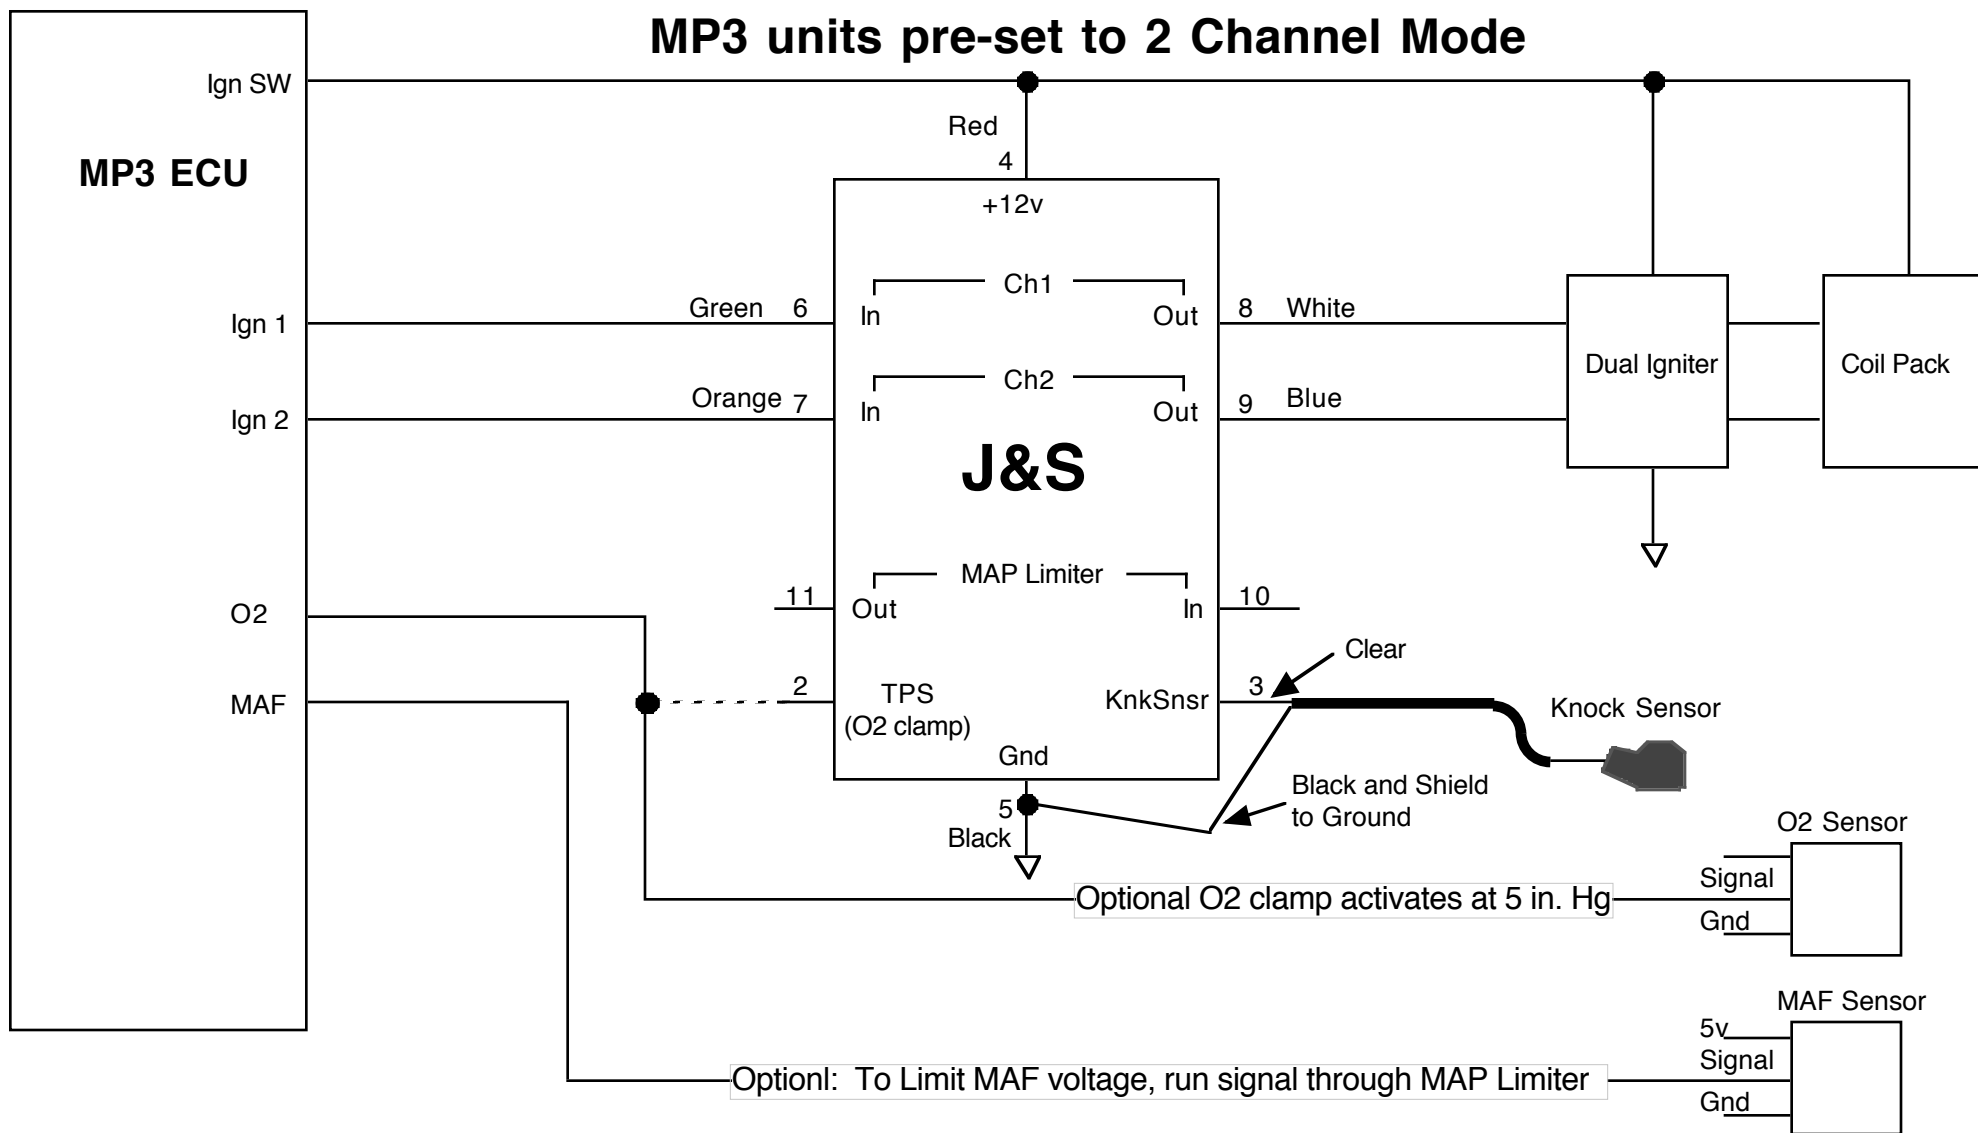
MP3 units pre-set to 2 Channel Mode

MP3 ECU

Ign SW

Ign 1

Ign 2

O2

MAF

Red
4
+12v

Ch1
In
Out

Ch2
In
Out

Green 6
Orange 7
8 White
9 Blue

J&S

MAP Limiter
11 Out
In 10

2 TPS (O2 clamp)
KnkSnsr 3
Gnd
5
Black

Clear

Knock Sensor

Black and Shield to Ground

Dual Igniter

Coil Pack

O2 Sensor
Signal
Gnd

Optional O2 clamp activates at 5 in. Hg

MAF Sensor
5v
Signal
Gnd

Optionl: To Limit MAF voltage, run signal through MAP Limiter